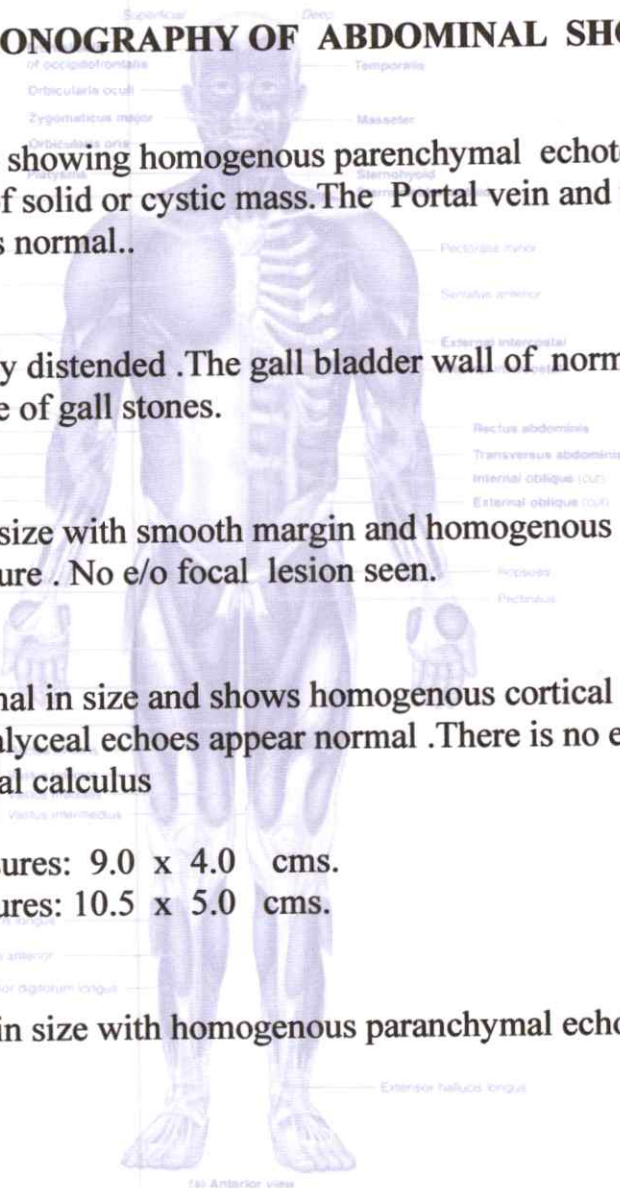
ONOGRAPHY OF ABDOMINAL SH

showing homogenous parenchymal echot f solid or cystic mass.The Portal vein and s normal..

y distended .The gall bladder wall of norm e of gall stones.

size with smooth margin and homogenous ure . No e/o focal lesion seen.

nal in size and shows homogenous cortical alyceal echoes appear normal .There is no e al calculus

ures: 9.0 x 4.0 cms.
ures: 10.5 x 5.0 cms.

in size with homogenous paranchymal echo

Superficial
Deep
of occipitofrontalis
Temporalis
Orbicularis oculi
Zygomaticus major
Masseter
Orbicularis oris
Platysma
Sternohyoid
Pectoralis minor
Serratus anterior
External intercostal
Rectus abdominis
Transversus abdominis
Internal oblique (cut)
External oblique (cut)
Iliopsoas
Pectineus
Vastus intermedius
anterior
digitorum longus
Extensor hallucis longus
(a) Anterior view